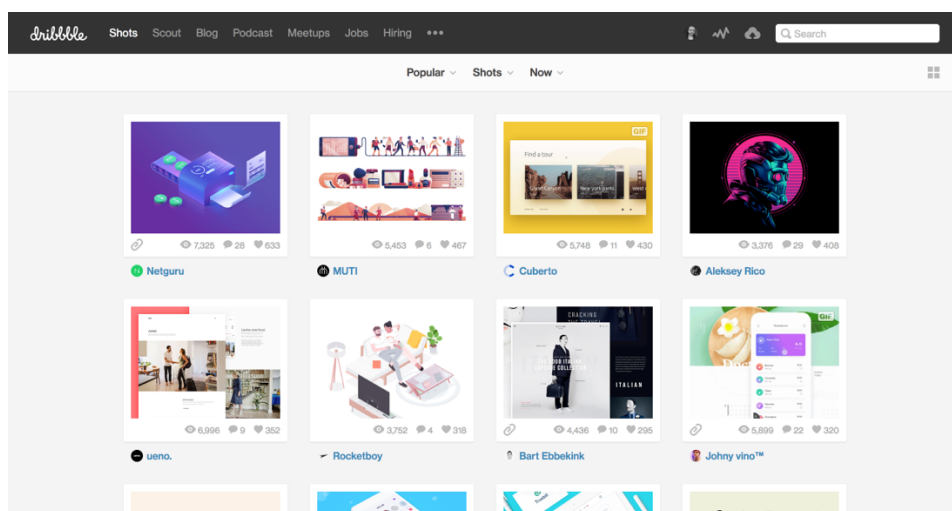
dribbble Shots Scout Blog Podcast Meetups Jobs Hiring •••

Search

Popular Shots Now

7,325 28 633
Netguru

5,453 6 467
MUTI

GIF
Find a tour
5,748 11 430
Cuberto

3,376 29 408
Aleksey Rico

6,996 9 352
ueno.

3,752 4 318
Rocketboy

CRACKING
ITALIAN
4,436 10 295
Bart Ebbekink

GIF
5,899 22 320
Johny vino™